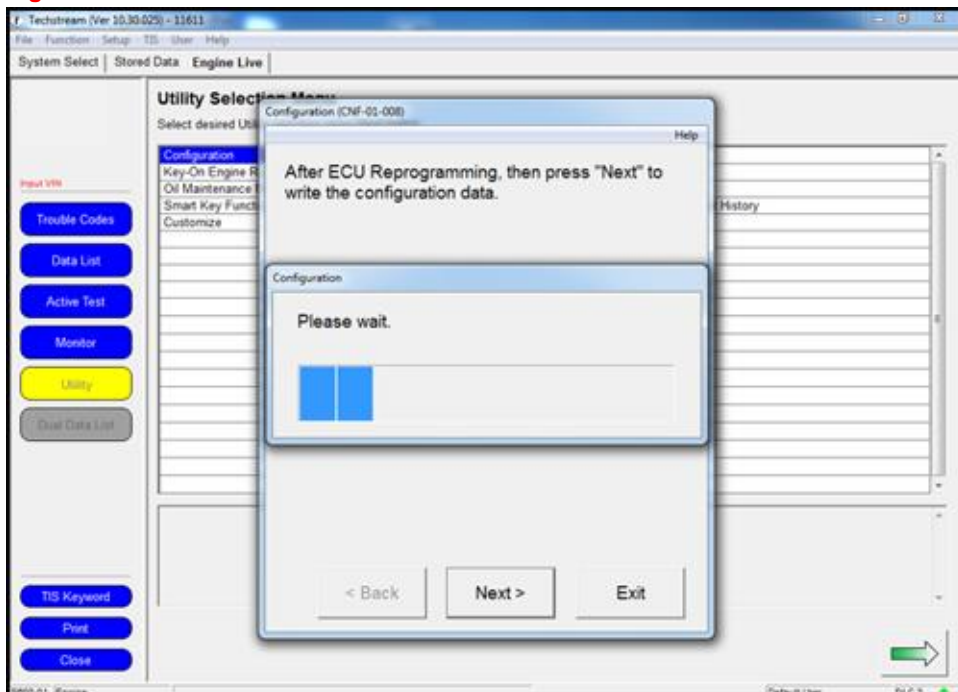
Techstream (Ver 10.30.025) - 11611

File Function Setup TIS User Help

System Select | Stored Data | Engine Live

Utility Selection Menu
Select desired Uti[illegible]

Configuration
Key-On Engine R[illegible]
Oil Maintenance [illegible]
Smart Key Functi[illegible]
Customize

History

Input VIN

Trouble Codes

Data List

Active Test

Monitor

Utility

Dual Data List

Configuration (CNF-01-008)

Help

After ECU Reprogramming, then press "Next" to write the configuration data.

Configuration

Please wait.

< Back

Next >

Exit

TIS Keyword

Print

Close

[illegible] Engine

Default User

DLC 3